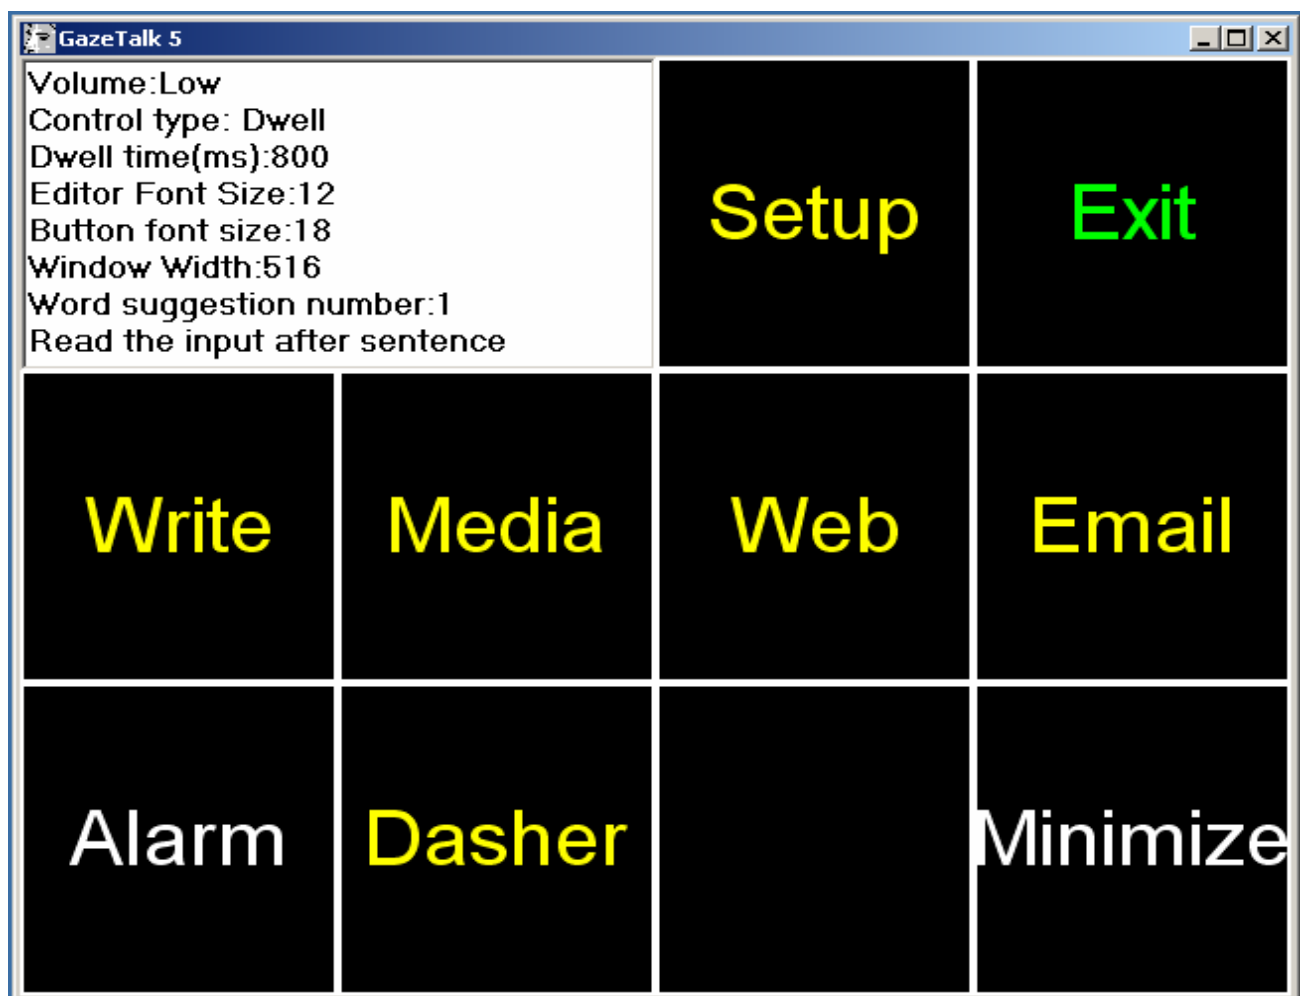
GazeTalk 5

Volume:Low
Control type: Dwell
Dwell time(ms):800
Editor Font Size:12
Button font size:18
Window Width:516
Word suggestion number:1
Read the input after sentence

Setup

Exit

Write

Media

Web

Email

Alarm

Dasher

Minimize